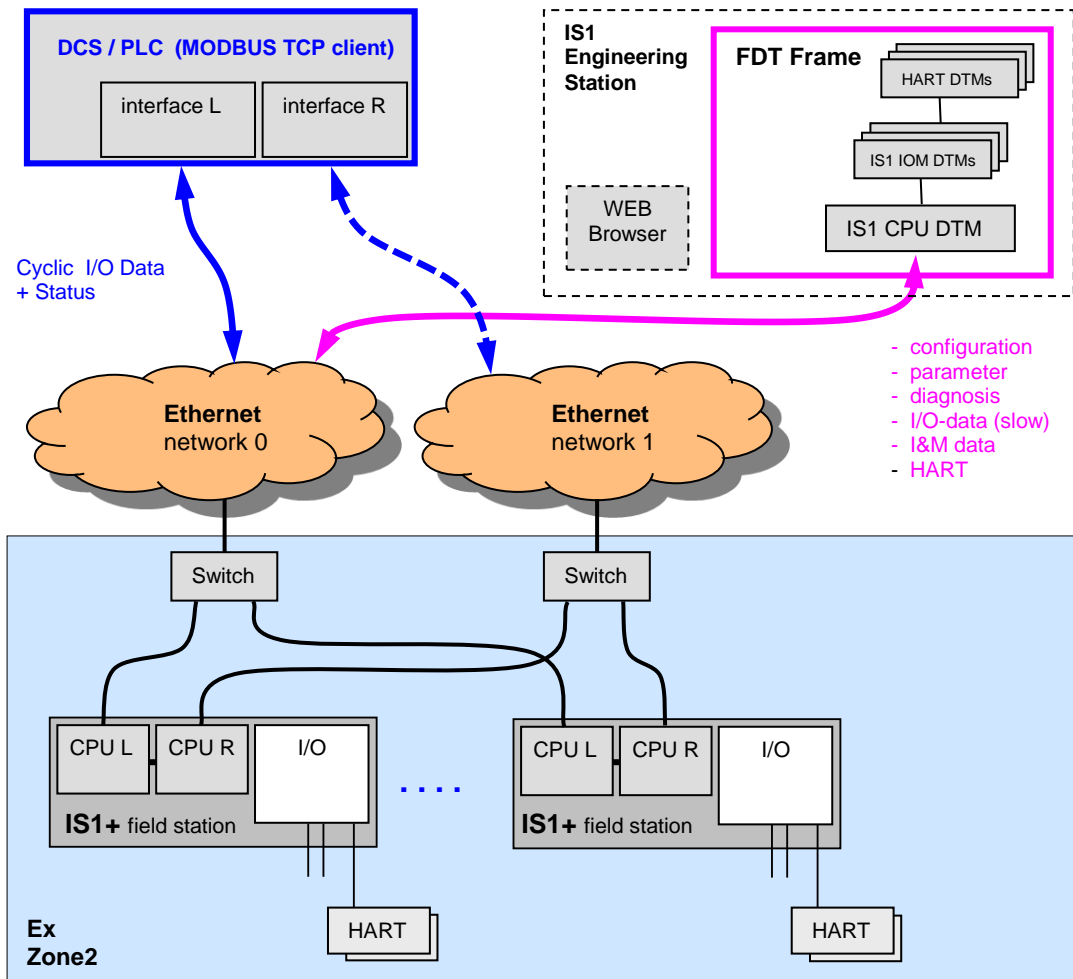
DCS / PLC (MODBUS TCP client)

interface L

interface R

IS1 Engineering Station

FDT Frame

HART DTMs

IS1 IOM DTMs

IS1 CPU DTM

WEB Browser

Cyclic I/O Data + Status

- configuration
- parameter
- diagnosis
- I/O-data (slow)
- I&M data
- HART

Ethernet network 0

Ethernet network 1

Switch

Switch

CPU L

CPU R

I/O

IS1+ field station

....

CPU L

CPU R

I/O

IS1+ field station

HART

HART

Ex Zone2